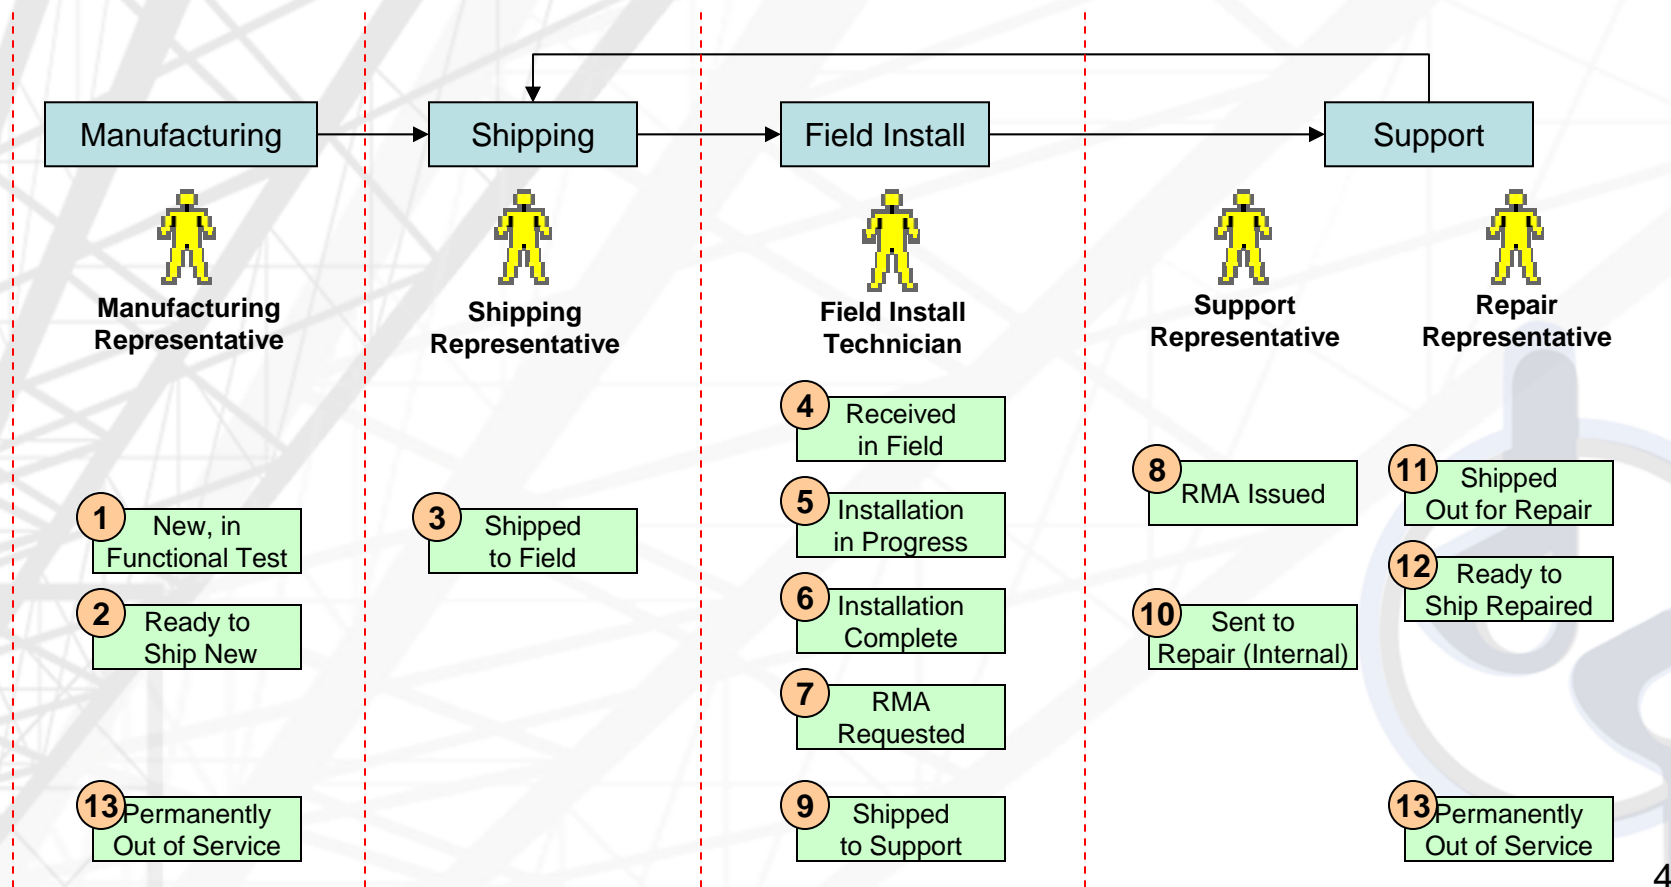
Manufacturing

Shipping

Field Install

Support

Manufacturing Representative

Shipping Representative

Field Install Technician

Support Representative

Repair Representative

4 Received in Field

8 RMA Issued

11 Shipped Out for Repair

1 New, in Functional Test

3 Shipped to Field

5 Installation in Progress

12 Ready to Ship Repaired

2 Ready to Ship New

6 Installation Complete

10 Sent to Repair (Internal)

7 RMA Requested

13 Permanently Out of Service

9 Shipped to Support

13 Permanently Out of Service

4